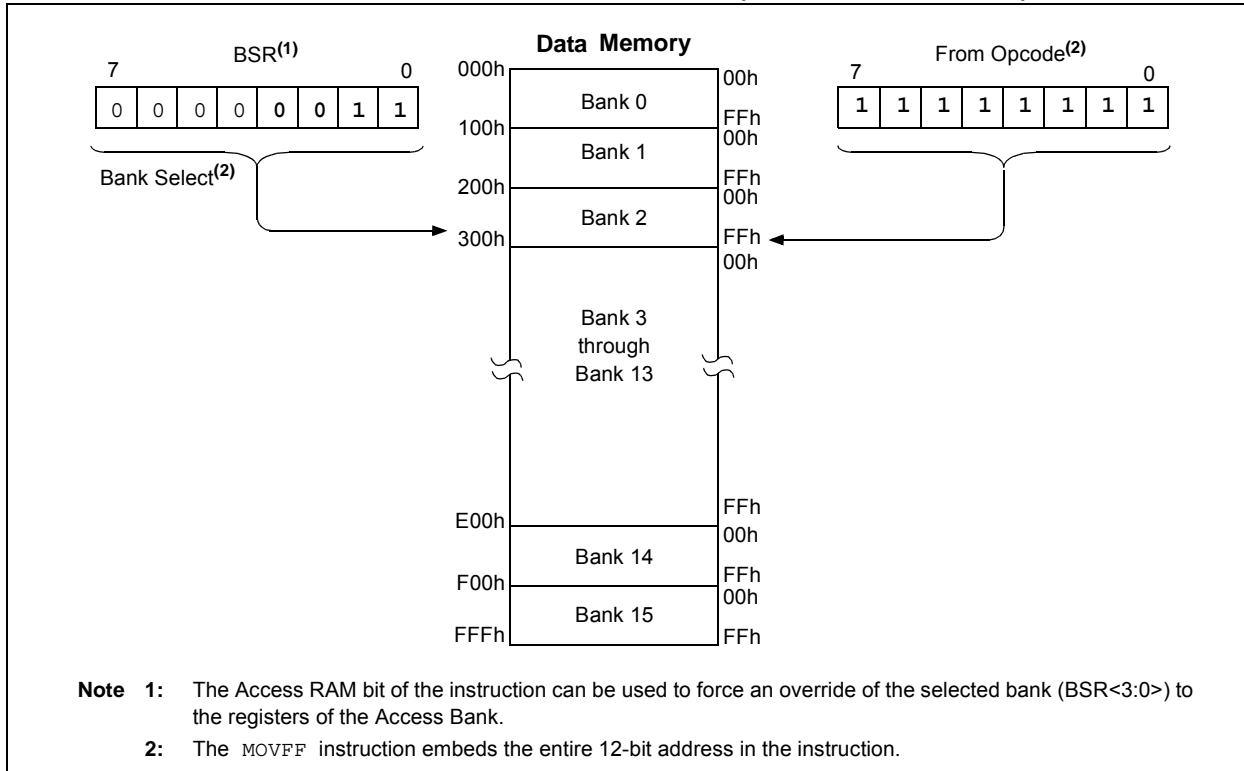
BSR$^{(1)}$

| 7 | | | | | | | 0 |
|---|---|---|---|---|---|---|---|
| 0 | 0 | 0 | 0 | 0 | 0 | 1 | 1 |

Bank Select$^{(2)}$

Data Memory

000h
Bank 0
00h
FFh
100h
Bank 1
00h
FFh
200h
Bank 2
00h
FFh
300h
00h
Bank 3 through Bank 13
FFh
E00h
Bank 14
00h
FFh
F00h
Bank 15
00h
FFFh
FFh

From Opcode$^{(2)}$

| 7 | | | | | | | 0 |
|---|---|---|---|---|---|---|---|
| 1 | 1 | 1 | 1 | 1 | 1 | 1 | 1 |

**Note 1:** The Access RAM bit of the instruction can be used to force an override of the selected bank (BSR<3:0>) to the registers of the Access Bank.

**2:** The MOVFF instruction embeds the entire 12-bit address in the instruction.